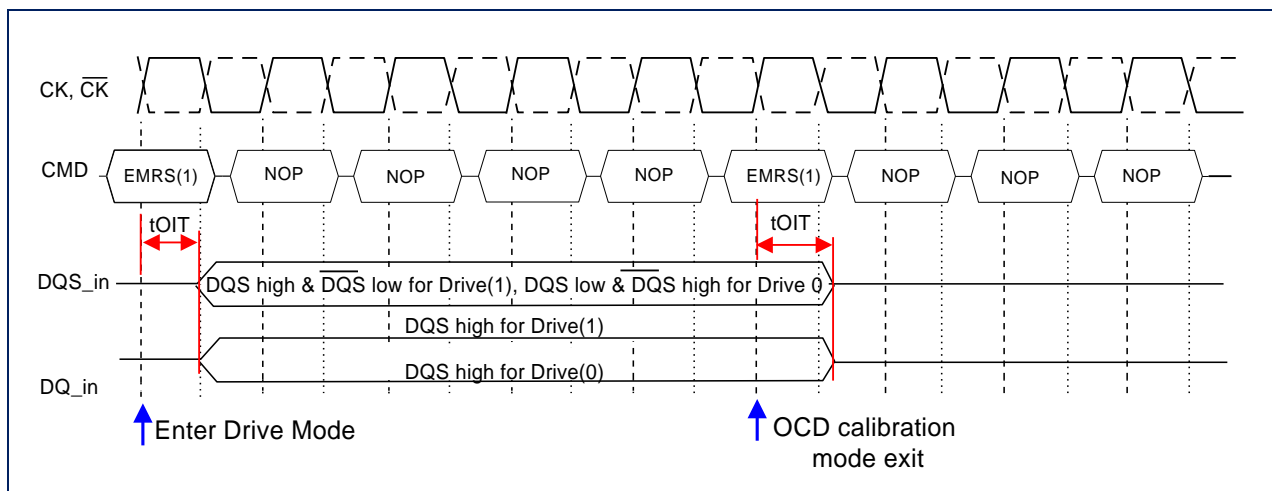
CK, $\overline{CK}$

CMD EMRS(1) NOP NOP NOP NOP EMRS(1) NOP NOP NOP

tOIT

tOIT

DQS_in

DQS high & $\overline{DQS}$ low for Drive(1), DQS low & $\overline{DQS}$ high for Drive 0

DQS high for Drive(1)

DQ_in

DQS high for Drive(0)

Enter Drive Mode

OCD calibration mode exit